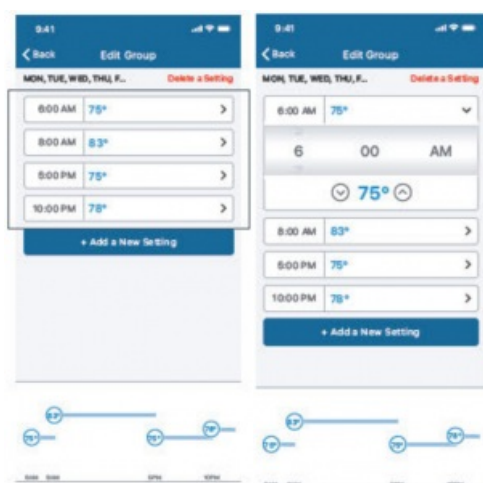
9:41

Back Edit Group

MON, TUE, WED, THU, F... Delete a Setting

6:00 AM 75°

8:00 AM 83°

5:00 PM 75°

10:00 PM 78°

+ Add a New Setting

83°

75°

75°

78°

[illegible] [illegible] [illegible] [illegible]

9:41

Back Edit Group

MON, TUE, WED, THU, F... Delete a Setting

6:00 AM 75°

6 00 AM

75°

8:00 AM 83°

5:00 PM 75°

10:00 PM 78°

+ Add a New Setting

83°

75°

75°

78°